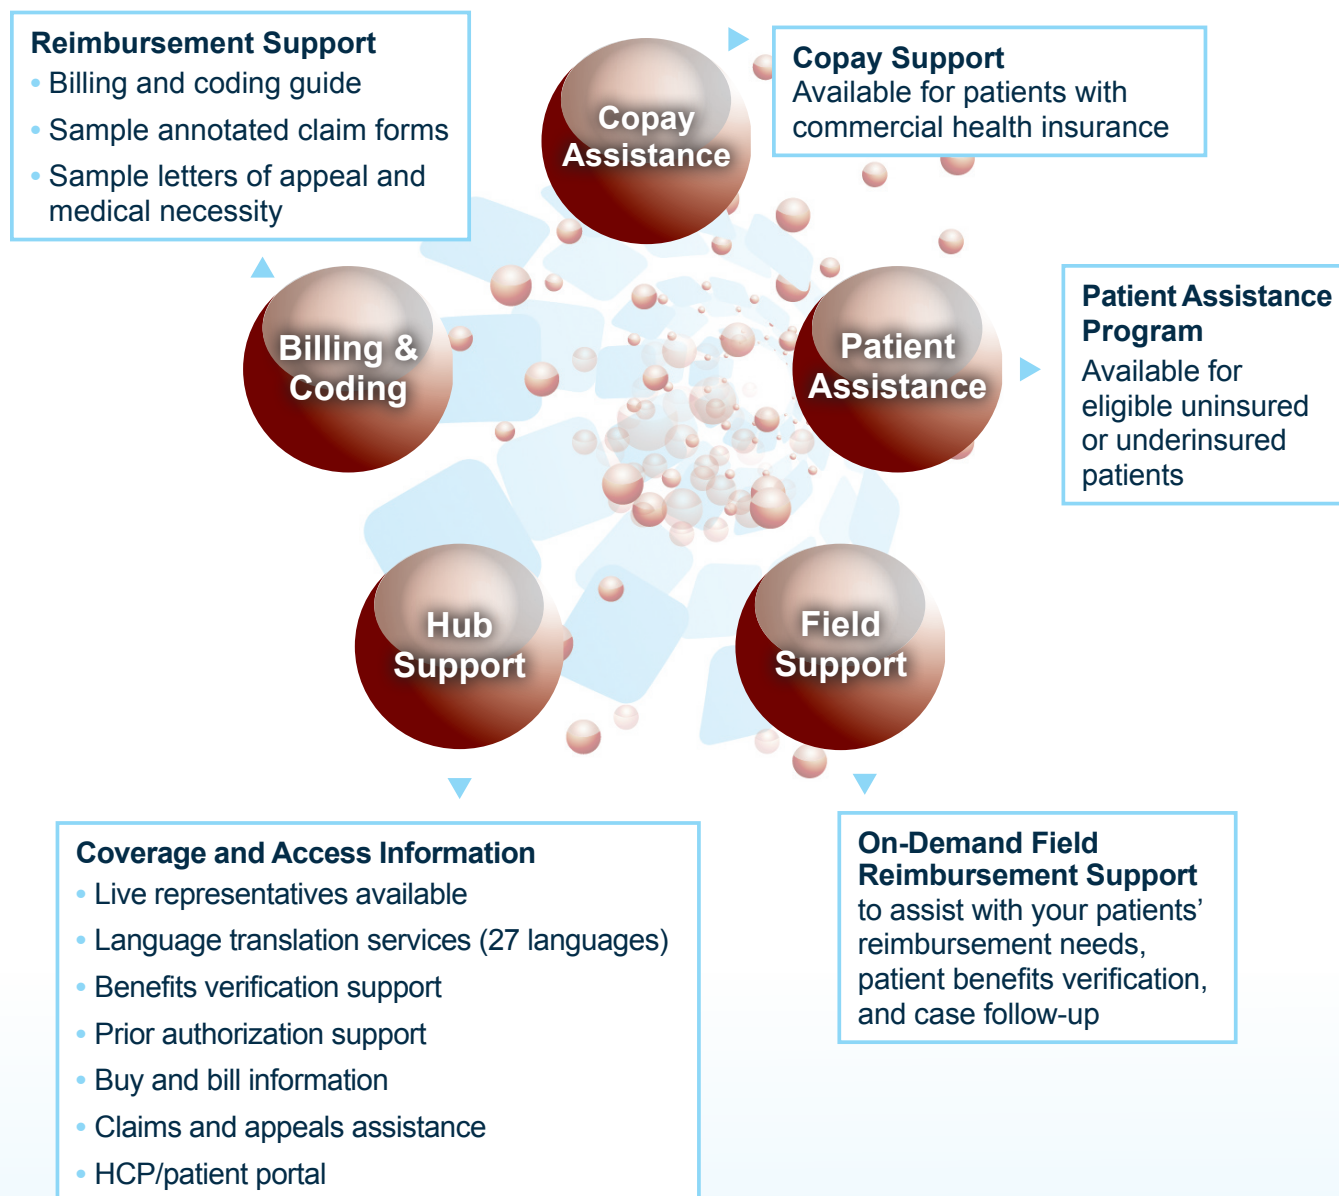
Reimbursement Support
• Billing and coding guide
• Sample annotated claim forms
• Sample letters of appeal and medical necessity

Copay Assistance

Copay Support
Available for patients with commercial health insurance

Billing & Coding

Patient Assistance

Patient Assistance Program
Available for eligible uninsured or underinsured patients

Hub Support

Field Support

Coverage and Access Information
• Live representatives available
• Language translation services (27 languages)
• Benefits verification support
• Prior authorization support
• Buy and bill information
• Claims and appeals assistance
• HCP/patient portal

On-Demand Field Reimbursement Support
to assist with your patients' reimbursement needs, patient benefits verification, and case follow-up